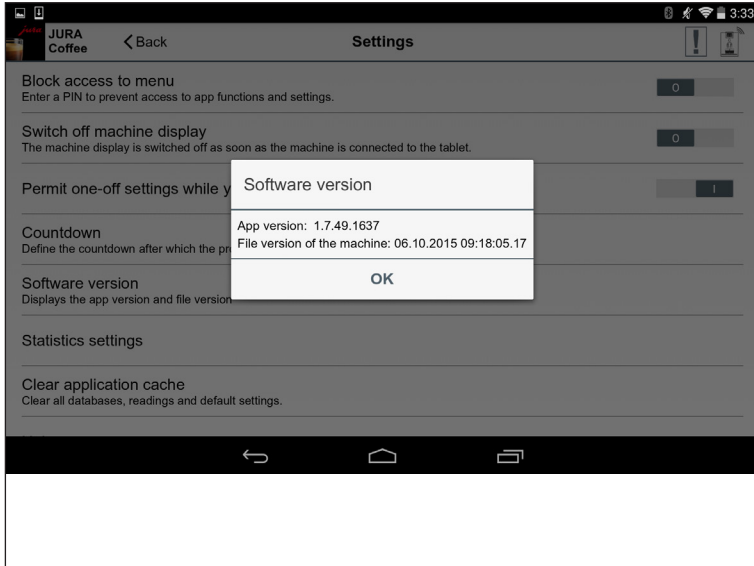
3:33

JURA Coffee

< Back

Settings

Block access to menu
Enter a PIN to prevent access to app functions and settings.

O

Switch off machine display
The machine display is switched off as soon as the machine is connected to the tablet.

O

Permit one-off settings while y

I

Countdown
Define the countdown after which the pr

Software version
Displays the app version and file version

Statistics settings

Clear application cache
Clear all databases, readings and default settings.

Software version

App version: 1.7.49.1637
File version of the machine: 06.10.2015 09:18:05.17

OK